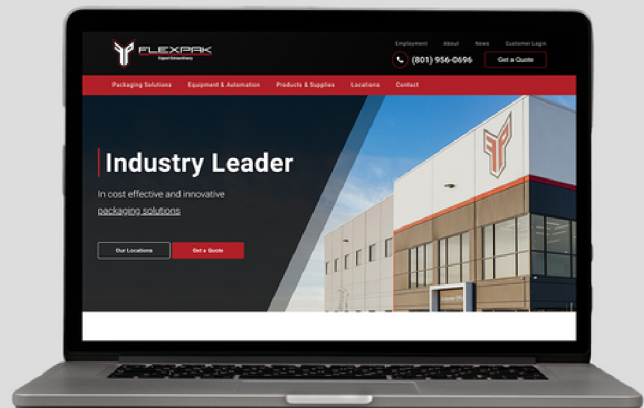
FLEXPAK
Expect Extraordinary

Employment About News Customer Login

(801) 956-0696 Get a Quote

Packaging Solutions Equipment & Automation Products & Supplies Locations Contact

Industry Leader

In cost effective and innovative packaging solutions

Our Locations Get a Quote